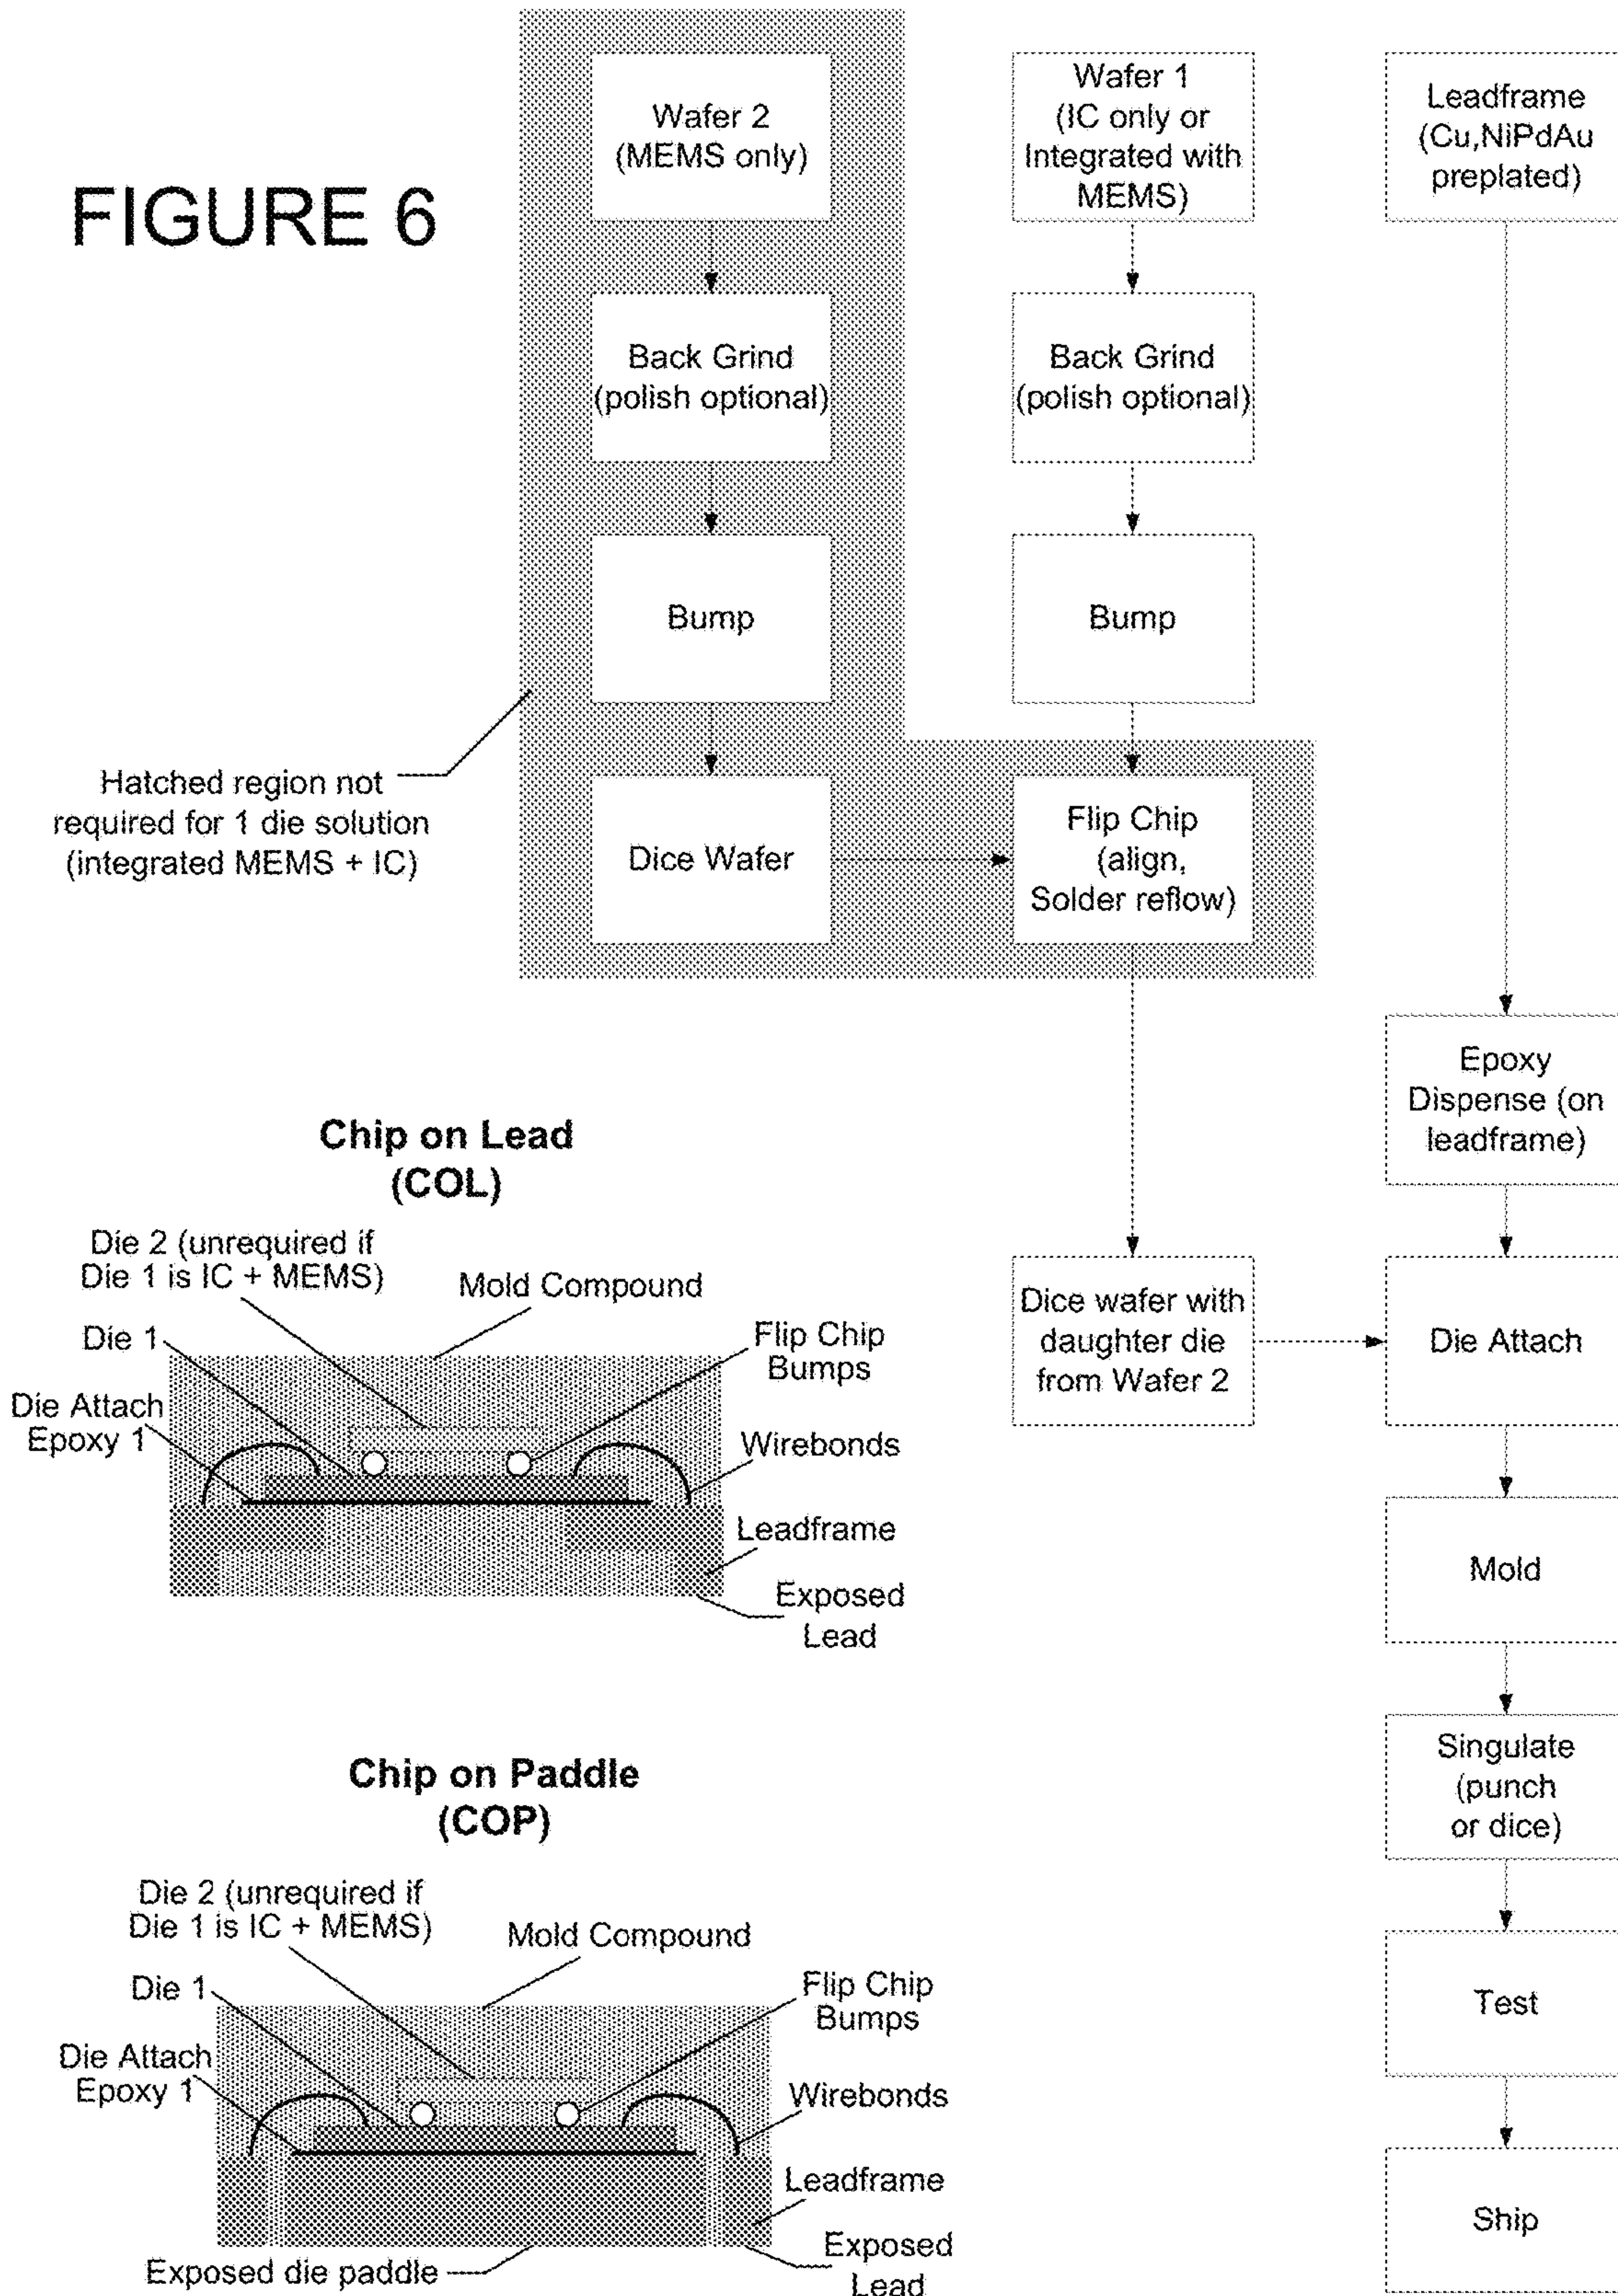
FIGURE 6

Wafer 2 (MEMS only)

Back Grind (polish optional)

Bump

Dice Wafer

Hatched region not required for 1 die solution (integrated MEMS + IC)

Wafer 1 (IC only or Integrated with MEMS)

Back Grind (polish optional)

Bump

Flip Chip (align, Solder reflow)

Dice wafer with daughter die from Wafer 2

Leadframe (Cu,NiPdAu preplated)

Epoxy Dispense (on leadframe)

Die Attach

Mold

Singulate (punch or dice)

Test

Ship

Chip on Lead (COL)

Die 2 (unrequired if Die 1 is IC + MEMS)

Mold Compound

Die 1

Flip Chip Bumps

Die Attach Epoxy 1

Wirebonds

Leadframe

Exposed Lead

Chip on Paddle (COP)

Die 2 (unrequired if Die 1 is IC + MEMS)

Mold Compound

Die 1

Flip Chip Bumps

Die Attach Epoxy 1

Wirebonds

Leadframe

Exposed die paddle

Exposed Lead